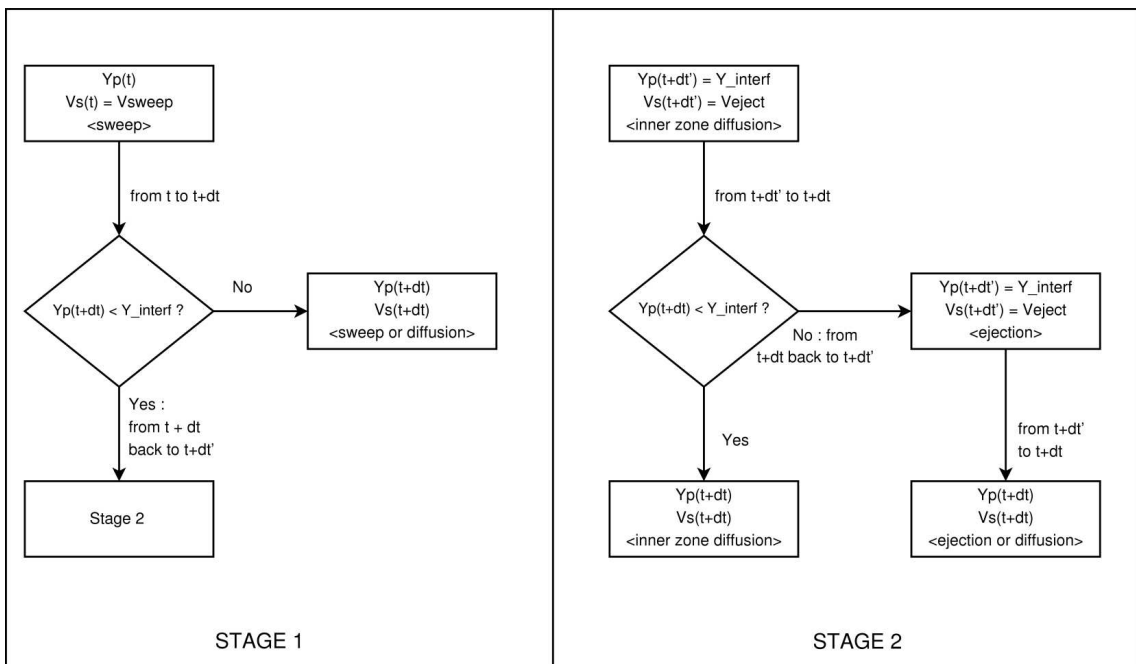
Yp(t)
Vs(t) = Vsweep
<sweep>

from t to t+dt

Yp(t+dt) < Y_interf ?

No

Yp(t+dt)
Vs(t+dt)
<sweep or diffusion>

Yes :
from t + dt
back to t+dt'

Stage 2

STAGE 1

Yp(t+dt') = Y_interf
Vs(t+dt') = Veject
<inner zone diffusion>

from t+dt' to t+dt

Yp(t+dt) < Y_interf ?

No : from
t+dt back to t+dt'

Yp(t+dt') = Y_interf
Vs(t+dt') = Veject
<ejection>

Yes

from t+dt'
to t+dt

Yp(t+dt)
Vs(t+dt)
<inner zone diffusion>

Yp(t+dt)
Vs(t+dt)
<ejection or diffusion>

STAGE 2